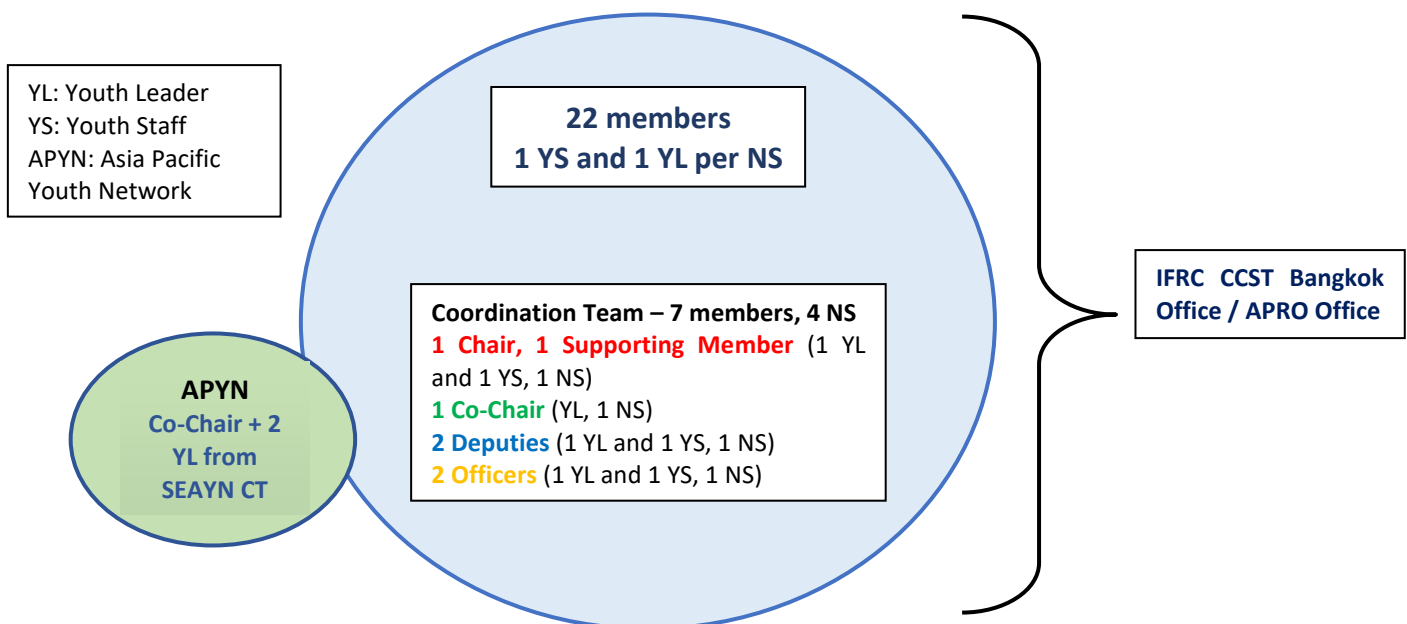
YL: Youth Leader
YS: Youth Staff
APYN: Asia Pacific Youth Network

22 members
1 YS and 1 YL per NS

Coordination Team – 7 members, 4 NS
1 Chair, 1 Supporting Member (1 YL and 1 YS, 1 NS)
1 Co-Chair (YL, 1 NS)
2 Deputies (1 YL and 1 YS, 1 NS)
2 Officers (1 YL and 1 YS, 1 NS)

APYN
Co-Chair + 2 YL from SEAYN CT

IFRC CCST Bangkok Office / APRO Office